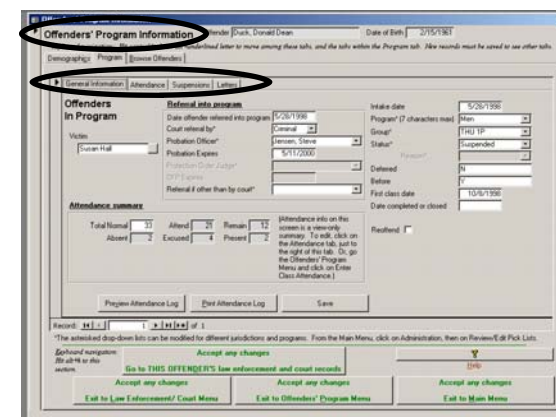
Offenders' Program Information

Offender Duck, Donald Dean

Date of Birth 2/15/1961

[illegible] underlined letter to move among these tabs, and the tabs within the Program tab. New records must be saved to see other tabs.

Demographics Program Browse Offenders

General Information Attendance Suspensions Letters

Offenders In Program

Victim

Susan Hall

Referral into program

Date offender referred into program 5/28/1996

Court referral by* Criminal

Probation Officer* Jensen, Steve

Probation Expires 5/11/2000

Protection Order Judge*

OFP Expires

Referral if other than by court*

Intake date 5/28/1996

Program* (7 characters max) Men

Group* THU 1P

Status* Suspended

Reason*

Deferred N

Before Y

First class date 10/8/1996

Date completed or closed

Reoffend

Attendance summary

Total Normal 33 Attend 21 Remain 12

Absent 2 Excused 4 Present 2

(Attendance info on this screen is a view-only summary. To edit, click on the Attendance tab, just to the right of this tab. Or, go the Offenders' Program Menu and click on Enter Class Attendance.)

Preview Attendance Log

Print Attendance Log

Save

Record: 1 of 1

*The asterisked drop-down lists can be modified for different jurisdictions and programs. From the Main Menu, click on Administration, then on Review/Edit Pick Lists.

Keyboard navigation: Alt+# to this section.

Accept any changes

Go to THIS OFFENDER'S law enforcement and court records

Help

Accept any changes

Exit to Law Enforcement/ Court Menu

Accept any changes

Exit to Offenders' Program Menu

Accept any changes

Exit to Main Menu